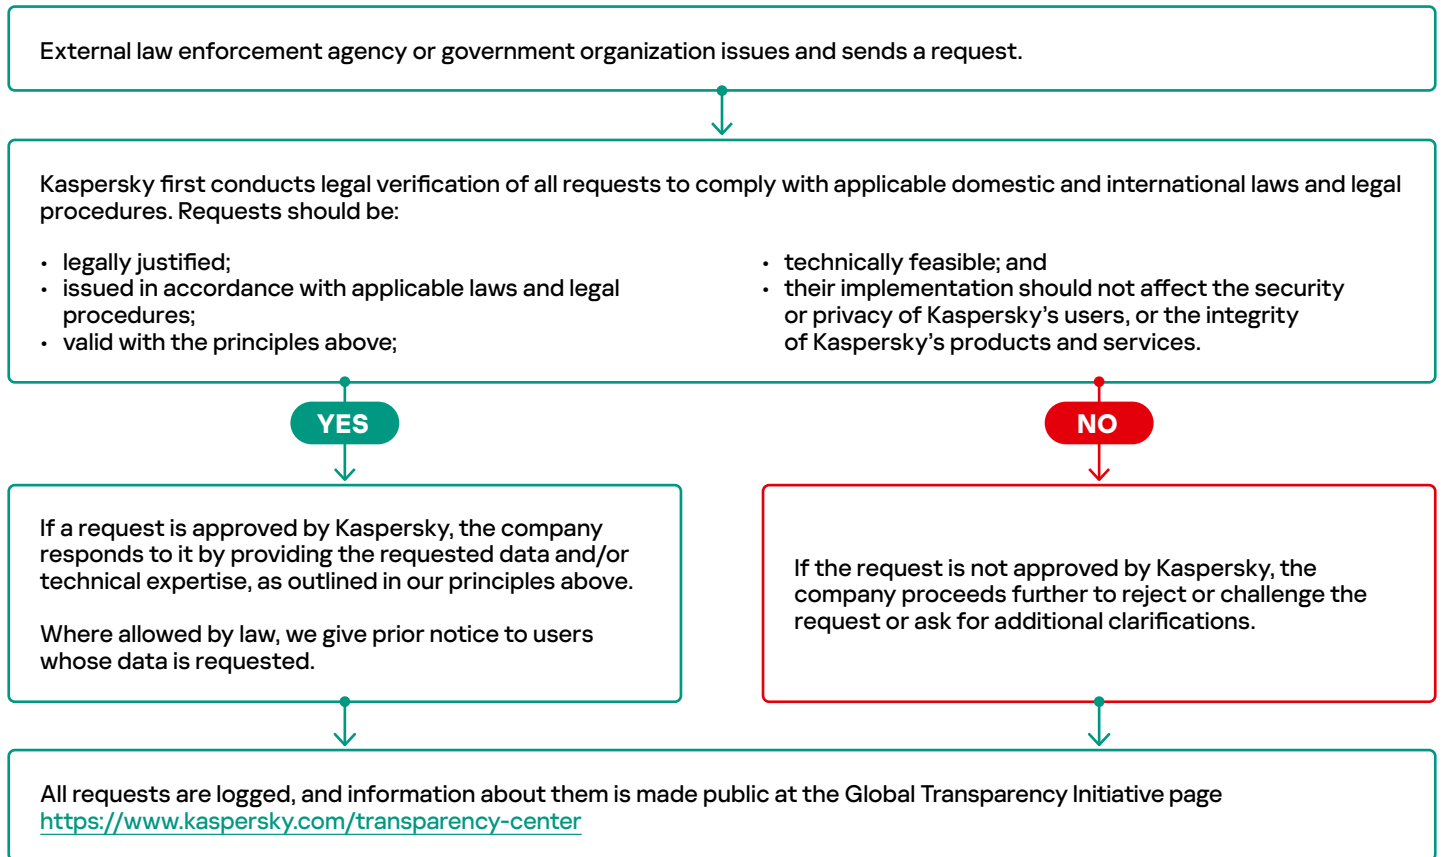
External law enforcement agency or government organization issues and sends a request.

Kaspersky first conducts legal verification of all requests to comply with applicable domestic and international laws and legal procedures. Requests should be:

- legally justified;
- issued in accordance with applicable laws and legal procedures;
- valid with the principles above;

- technically feasible; and
- their implementation should not affect the security or privacy of Kaspersky's users, or the integrity of Kaspersky's products and services.

YES

NO

If a request is approved by Kaspersky, the company responds to it by providing the requested data and/or technical expertise, as outlined in our principles above.

Where allowed by law, we give prior notice to users whose data is requested.

If the request is not approved by Kaspersky, the company proceeds further to reject or challenge the request or ask for additional clarifications.

All requests are logged, and information about them is made public at the Global Transparency Initiative page https://www.kaspersky.com/transparency-center